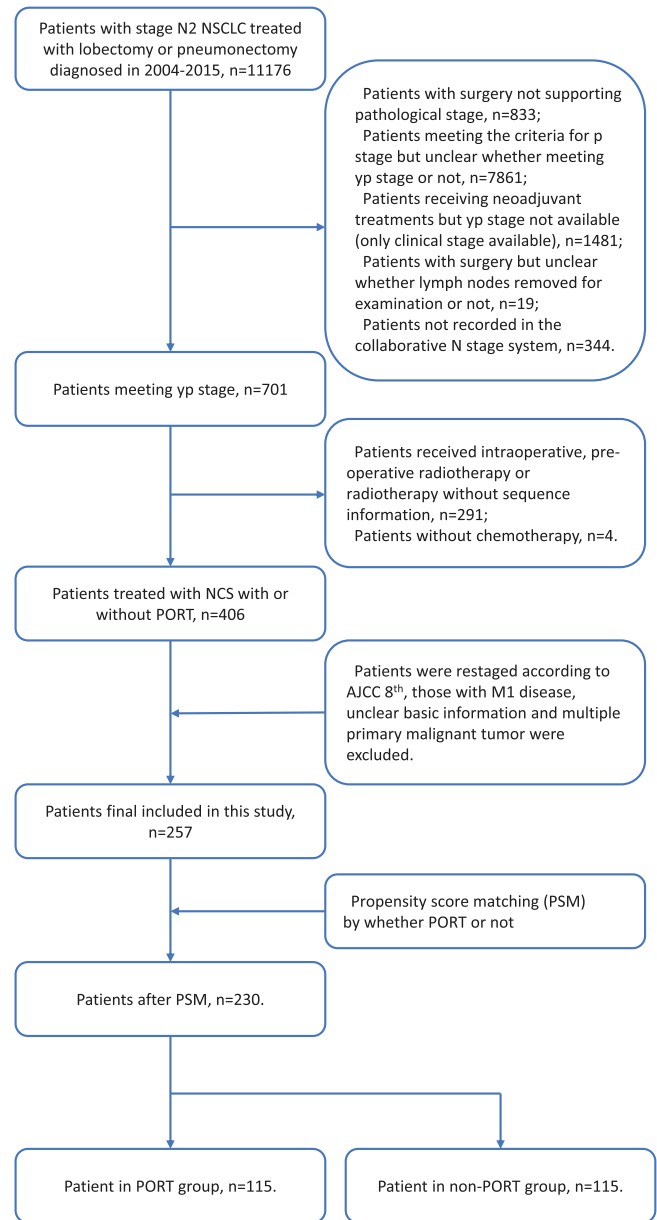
Patients with stage N2 NSCLC treated with lobectomy or pneumonectomy diagnosed in 2004-2015, n=11176

Patients with surgery not supporting pathological stage, n=833;
Patients meeting the criteria for p stage but unclear whether meeting yp stage or not, n=7861;
Patients receiving neoadjuvant treatments but yp stage not available (only clinical stage available), n=1481;
Patients with surgery but unclear whether lymph nodes removed for examination or not, n=19;
Patients not recorded in the collaborative N stage system, n=344.

Patients meeting yp stage, n=701

Patients received intraoperative, preoperative radiotherapy or radiotherapy without sequence information, n=291;
Patients without chemotherapy, n=4.

Patients treated with NCS with or without PORT, n=406

Patients were restaged according to AJCC 8$^{th}$, those with M1 disease, unclear basic information and multiple primary malignant tumor were excluded.

Patients final included in this study, n=257

Propensity score matching (PSM) by whether PORT or not

Patients after PSM, n=230.

Patient in PORT group, n=115.

Patient in non-PORT group, n=115.